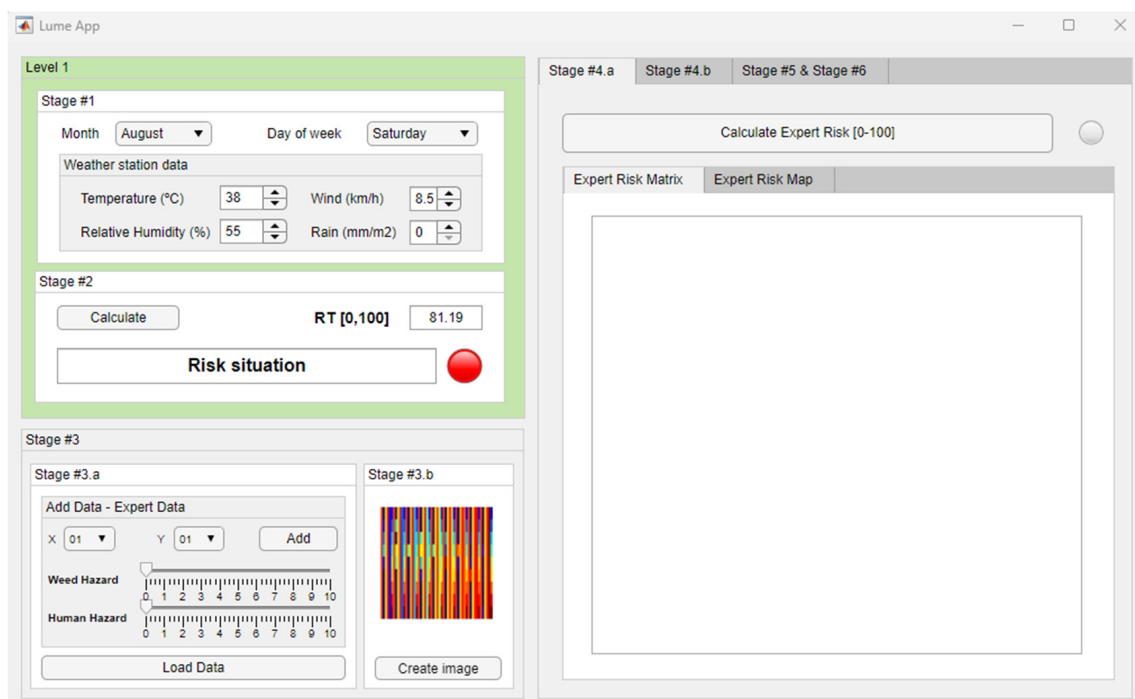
Lume App

Level 1

Stage #1

Month August

Day of week Saturday

Weather station data

Temperature (°C) 38

Wind (km/h) 8.5

Relative Humidity (%) 55

Rain (mm/m2) 0

Stage #2

Calculate

RT [0,100] 81.19

Risk situation

Stage #3

Stage #3.a

Add Data - Expert Data

X 01

Y 01

Add

Weed Hazard

0 1 2 3 4 5 6 7 8 9 10

Human Hazard

0 1 2 3 4 5 6 7 8 9 10

Load Data

Stage #3.b

Create image

Stage #4.a | Stage #4.b | Stage #5 & Stage #6

Calculate Expert Risk [0-100]

Expert Risk Matrix | Expert Risk Map